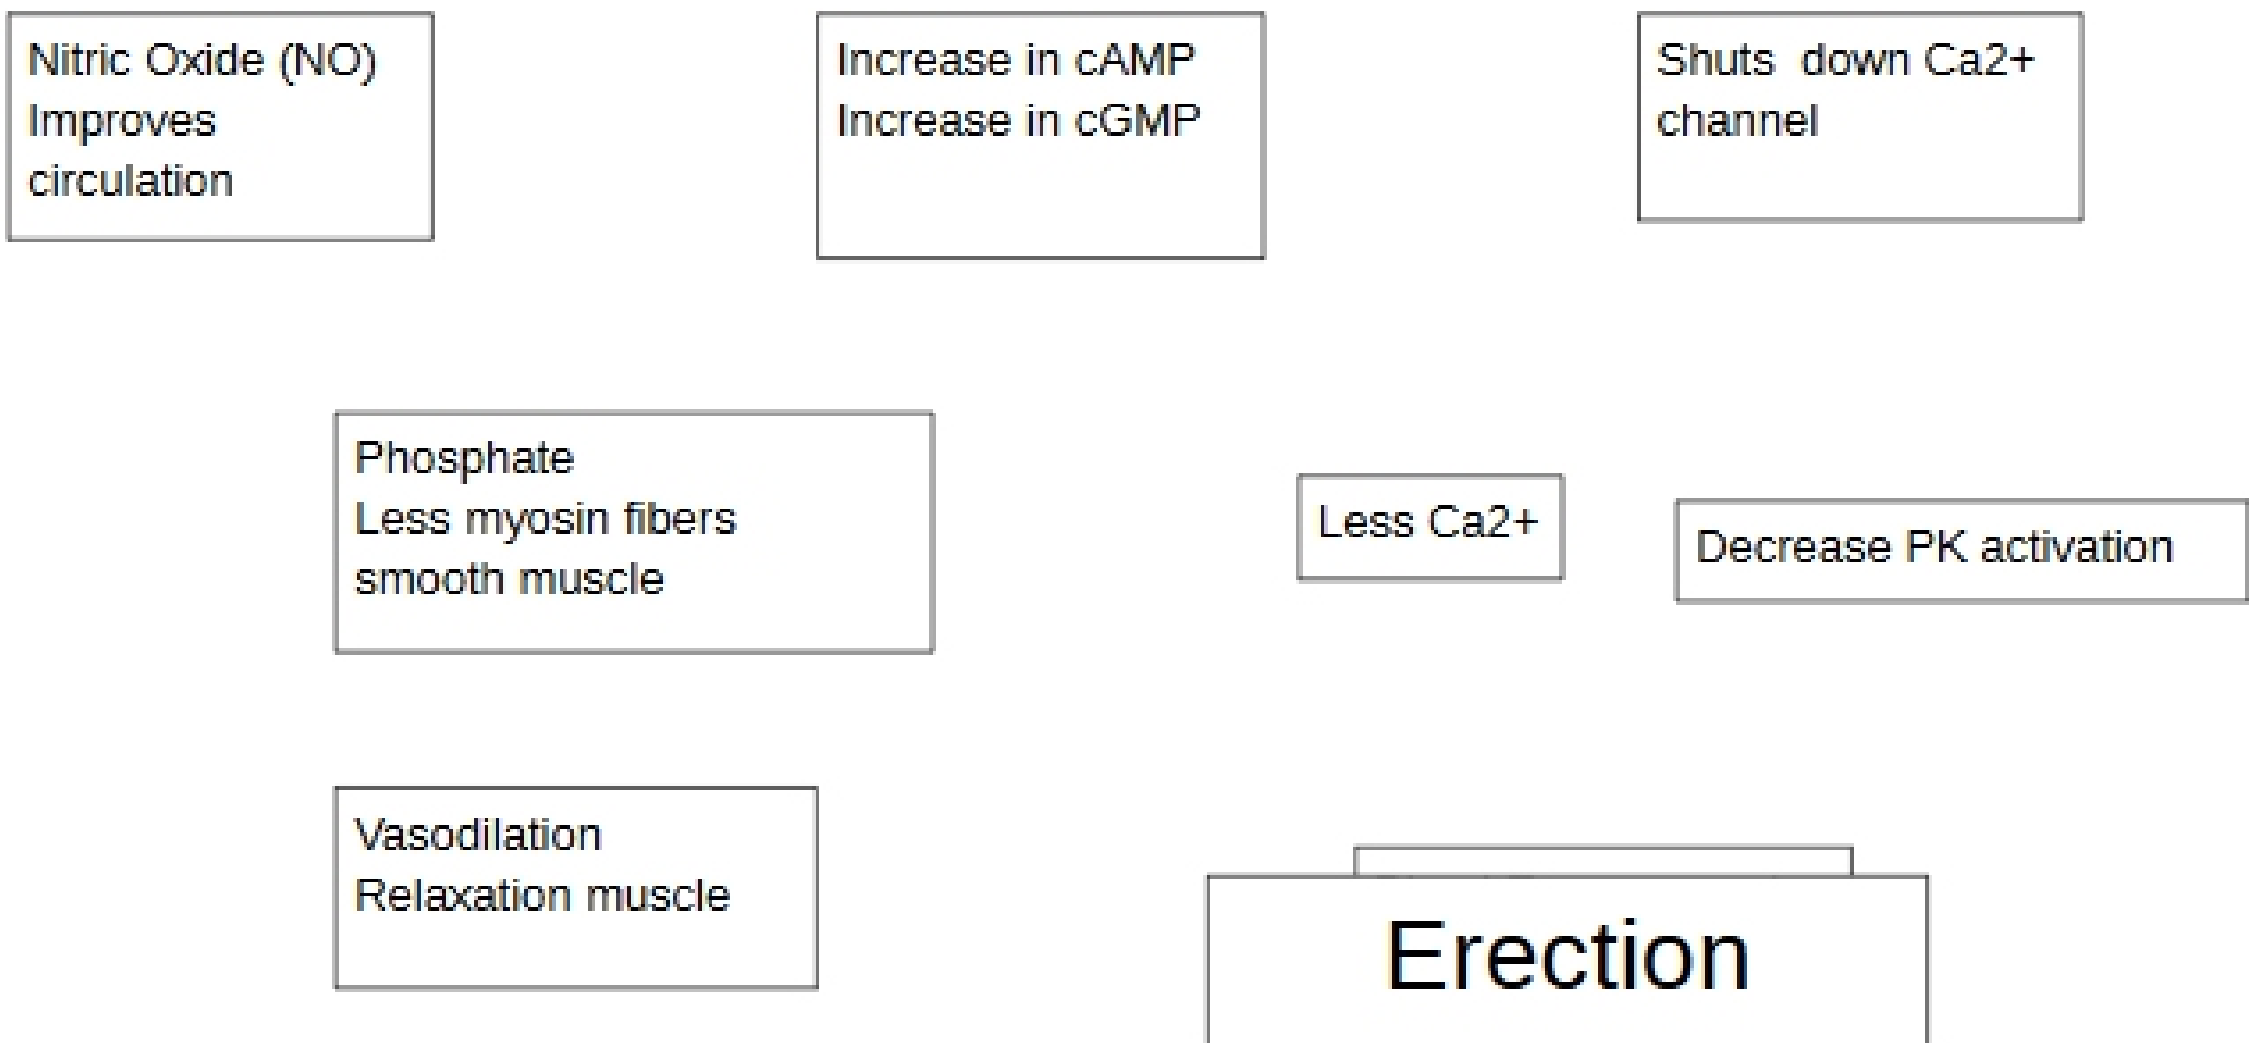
Nitric Oxide (NO)
Improves circulation

Increase in cAMP
Increase in cGMP

Shuts down Ca2+ channel

Phosphate
Less myosin fibers
smooth muscle

Less Ca2+

Decrease PK activation

Vasodilation
Relaxation muscle

Erection